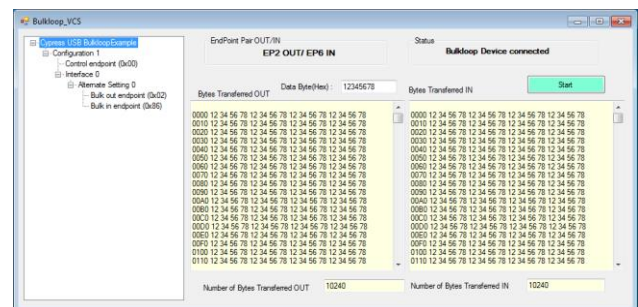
Bulkloop_VCS

Cypress USB BulkloopExample
Configuration 1
Control endpoint (0x00)
Interface 0
Alternate Setting 0
Bulk out endpoint (0x02)
Bulk in endpoint (0x86)

EndPoint Pair:OUT/IN
EP2 OUT/ EP6 IN

Status
Bulkloop Device connected

Data Byte(Hex): 12345678

Start

Bytes Transferred OUT

0000 12 34 56 78 12 34 56 78 12 34 56 78 12 34 56 78
0010 12 34 56 78 12 34 56 78 12 34 56 78 12 34 56 78
0020 12 34 56 78 12 34 56 78 12 34 56 78 12 34 56 78
0030 12 34 56 78 12 34 56 78 12 34 56 78 12 34 56 78
0040 12 34 56 78 12 34 56 78 12 34 56 78 12 34 56 78
0050 12 34 56 78 12 34 56 78 12 34 56 78 12 34 56 78
0060 12 34 56 78 12 34 56 78 12 34 56 78 12 34 56 78
0070 12 34 56 78 12 34 56 78 12 34 56 78 12 34 56 78
0080 12 34 56 78 12 34 56 78 12 34 56 78 12 34 56 78
0090 12 34 56 78 12 34 56 78 12 34 56 78 12 34 56 78
00A0 12 34 56 78 12 34 56 78 12 34 56 78 12 34 56 78
00B0 12 34 56 78 12 34 56 78 12 34 56 78 12 34 56 78
00C0 12 34 56 78 12 34 56 78 12 34 56 78 12 34 56 78
00D0 12 34 56 78 12 34 56 78 12 34 56 78 12 34 56 78
00E0 12 34 56 78 12 34 56 78 12 34 56 78 12 34 56 78
00F0 12 34 56 78 12 34 56 78 12 34 56 78 12 34 56 78
0100 12 34 56 78 12 34 56 78 12 34 56 78 12 34 56 78
0110 12 34 56 78 12 34 56 78 12 34 56 78 12 34 56 78

Bytes Transferred IN

0000 12 34 56 78 12 34 56 78 12 34 56 78 12 34 56 78
0010 12 34 56 78 12 34 56 78 12 34 56 78 12 34 56 78
0020 12 34 56 78 12 34 56 78 12 34 56 78 12 34 56 78
0030 12 34 56 78 12 34 56 78 12 34 56 78 12 34 56 78
0040 12 34 56 78 12 34 56 78 12 34 56 78 12 34 56 78
0050 12 34 56 78 12 34 56 78 12 34 56 78 12 34 56 78
0060 12 34 56 78 12 34 56 78 12 34 56 78 12 34 56 78
0070 12 34 56 78 12 34 56 78 12 34 56 78 12 34 56 78
0080 12 34 56 78 12 34 56 78 12 34 56 78 12 34 56 78
0090 12 34 56 78 12 34 56 78 12 34 56 78 12 34 56 78
00A0 12 34 56 78 12 34 56 78 12 34 56 78 12 34 56 78
00B0 12 34 56 78 12 34 56 78 12 34 56 78 12 34 56 78
00C0 12 34 56 78 12 34 56 78 12 34 56 78 12 34 56 78
00D0 12 34 56 78 12 34 56 78 12 34 56 78 12 34 56 78
00E0 12 34 56 78 12 34 56 78 12 34 56 78 12 34 56 78
00F0 12 34 56 78 12 34 56 78 12 34 56 78 12 34 56 78
0100 12 34 56 78 12 34 56 78 12 34 56 78 12 34 56 78
0110 12 34 56 78 12 34 56 78 12 34 56 78 12 34 56 78

Number of Bytes Transferred OUT 10240

Number of Bytes Transferred IN 10240